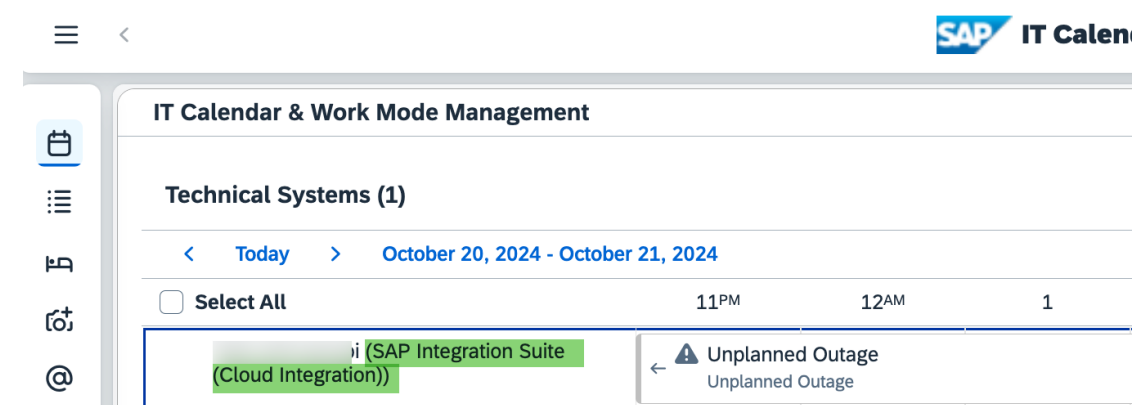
SAP IT Calen

IT Calendar & Work Mode Management

Technical Systems (1)

Today October 20, 2024 - October 21, 2024

Select All 11PM 12AM 1

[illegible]i (SAP Integration Suite (Cloud Integration))

Unplanned Outage
Unplanned Outage